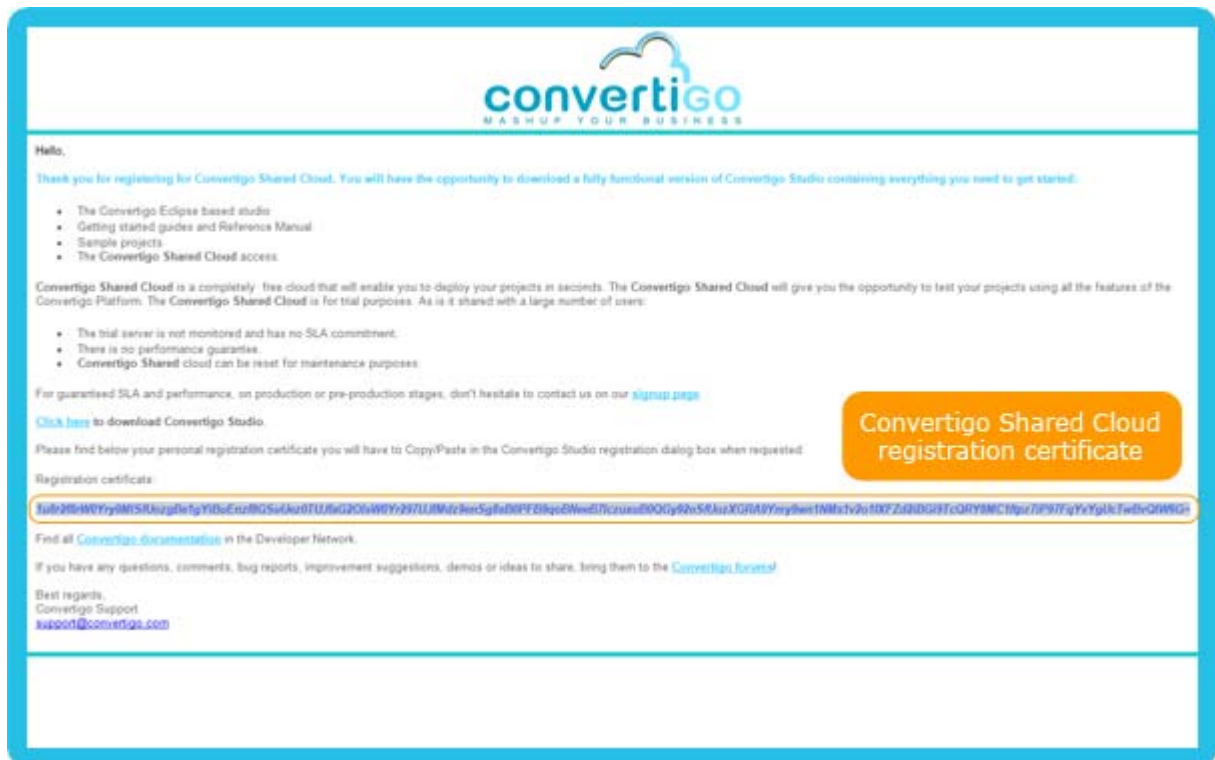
convertigo
MASHUP YOUR BUSINESS

Hello,

Thank you for registering for Convertigo Shared Cloud. You will have the opportunity to download a fully functional version of Convertigo Studio containing everything you need to get started:

- The Convertigo Eclipse based studio
- Getting started guides and Reference Manual
- Sample projects
- The Convertigo Shared Cloud access

Convertigo Shared Cloud is a completely free cloud that will enable you to deploy your projects in seconds. The Convertigo Shared Cloud will give you the opportunity to test your projects using all the features of the Convertigo Platform. The Convertigo Shared Cloud is for trial purposes. As is it shared with a large number of users:

- The trial server is not monitored and has no SLA commitment.
- There is no performance guarantee.
- Convertigo Shared cloud can be reset for maintenance purposes.

For guaranteed SLA and performance, on production or pre-production stages, don't hesitate to contact us on our signup page.

Click here to download Convertigo Studio.

Please find below your personal registration certificate you will have to Copy/Paste in the Convertigo Studio registration dialog box when requested:

Convertigo Shared Cloud registration certificate

Registration certificate:

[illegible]

Find all Convertigo documentation in the Developer Network.

If you have any questions, comments, bug reports, improvement suggestions, demos or ideas to share, bring them to the Convertigo forums!

Best regards,
Convertigo Support
support@convertigo.com